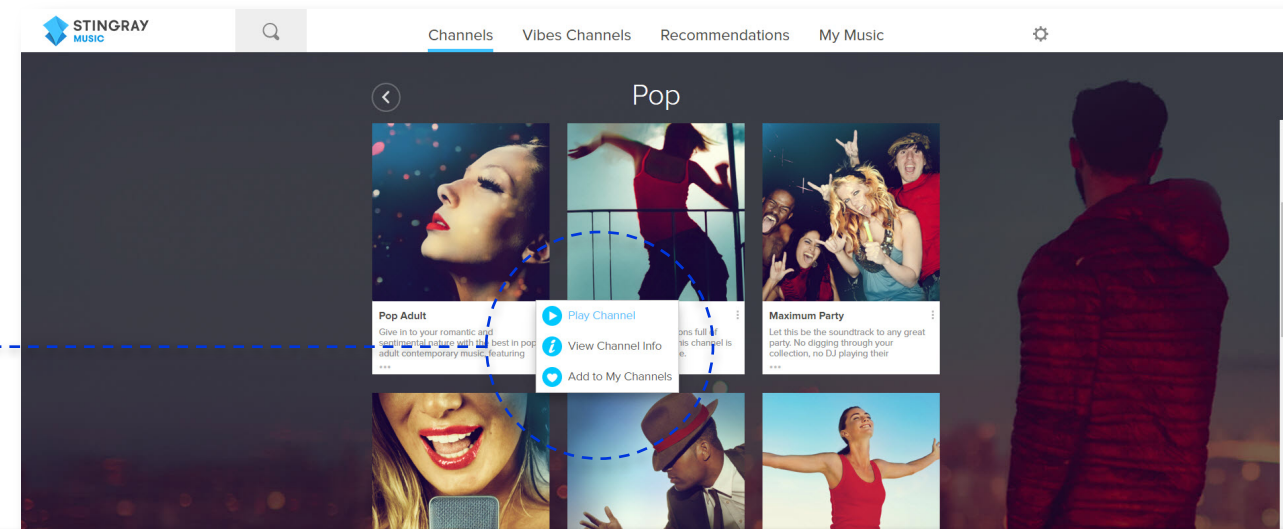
STINGRAY MUSIC

Channels Vibes Channels Recommendations My Music

Pop

Pop Adult
Give in to your romantic and sentimental nature with the best in pop adult contemporary music, featuring
...

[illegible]ons full of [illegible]his channel is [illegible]e.

Play Channel
View Channel Info
Add to My Channels

Maximum Party
Let this be the soundtrack to any great party. No digging through your collection, no DJ playing their
...